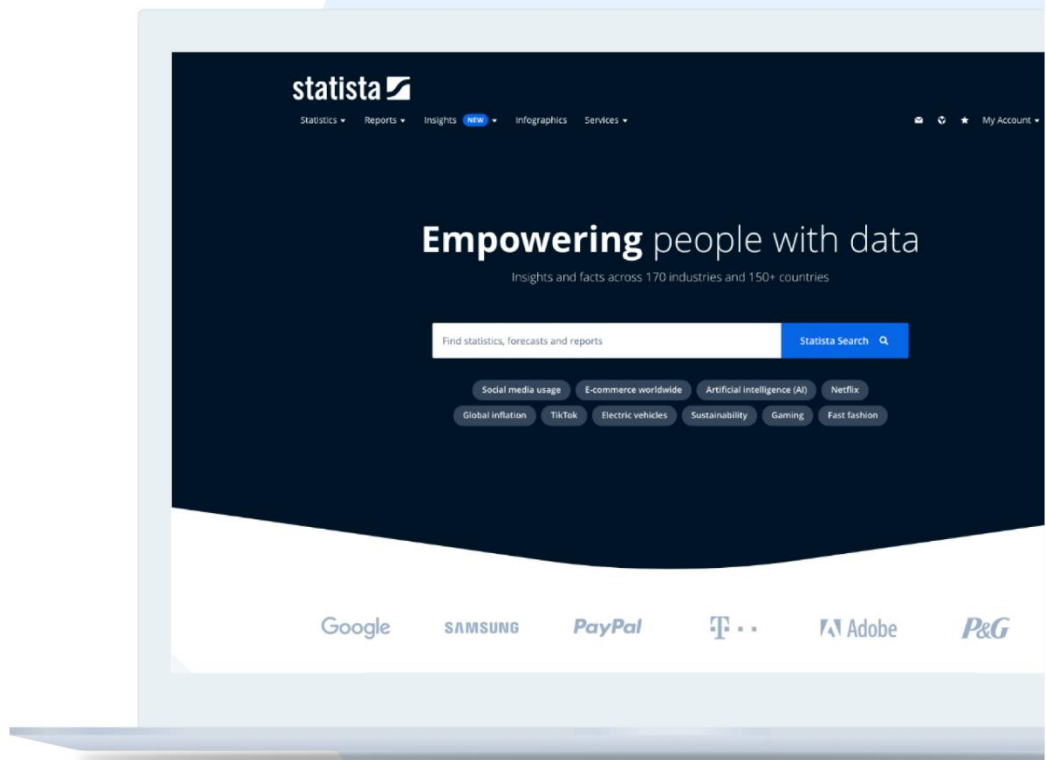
statista

Statistics Reports Insights NEW Infographics Services

My Account

**Empowering** people with data

Insights and facts across 170 industries and 150+ countries

Find statistics, forecasts and reports

Statista Search

Social media usage E-commerce worldwide Artificial intelligence (AI) Netflix

Global inflation TikTok Electric vehicles Sustainability Gaming Fast fashion

Google SAMSUNG PayPal T · · Adobe P&G